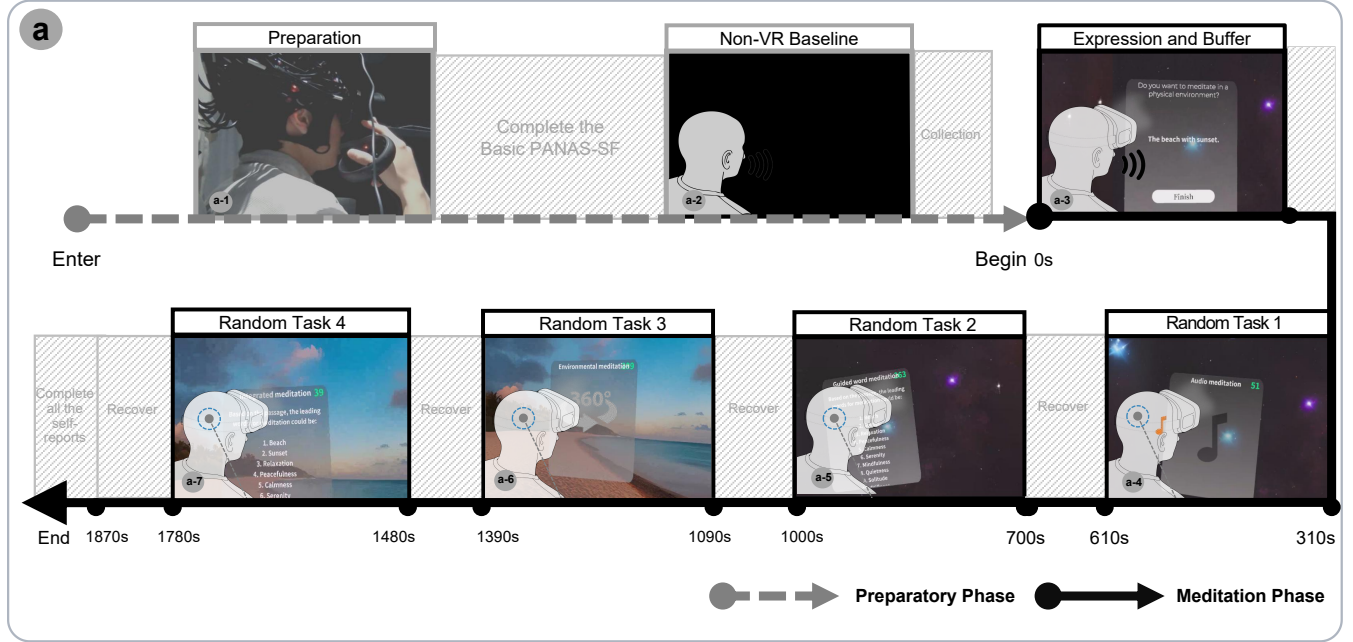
a

Preparation

a-1

Complete the Basic PANAS-SF

Non-VR Baseline

a-2

Collection

Expression and Buffer

Do you want to meditate in a physical environment?

The beach with sunset.

Finish

a-3

Enter

Begin 0s

Random Task 4

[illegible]erated meditation 39

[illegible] message, the leading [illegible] meditation could be:

1. Beach
2. Sunset
3. Relaxation
4. Peacefulness
5. Calmness
6. Serenity

a-7

Random Task 3

Environmental meditation 39

360°

a-6

Random Task 2

Guided word meditation 53

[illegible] the leading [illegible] be:

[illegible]editation
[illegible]ndfulness
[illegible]lmness
6. Serenity
7. Mindfulness
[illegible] Quietness
5. Solitude

a-5

Random Task 1

Audio meditation 51

a-4

Complete all the self-reports

Recover

Recover

Recover

Recover

End

1870s

1780s

1480s

1390s

1090s

1000s

700s

610s

310s

Preparatory Phase

Meditation Phase